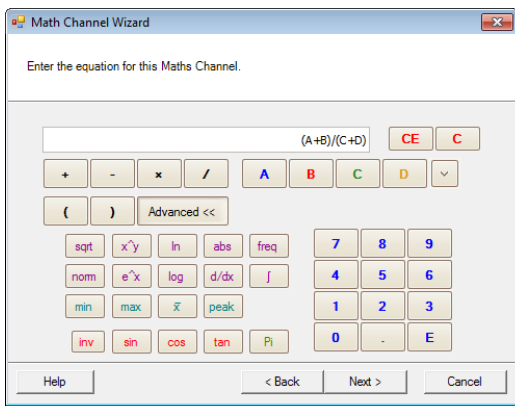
Math Channel Wizard

Enter the equation for this Maths Channel.

(A+B)/(C+D)

CE
C

+
-
×
/
A
B
C
D

(
)
Advanced <<

sqrt
x^y
ln
abs
freq
7
8
9

norm
e^x
log
d/dx
∫
4
5
6

min
max
$\bar{x}$
peak
1
2
3

inv
sin
cos
tan
Pi
0
.
E

Help
< Back
Next >
Cancel